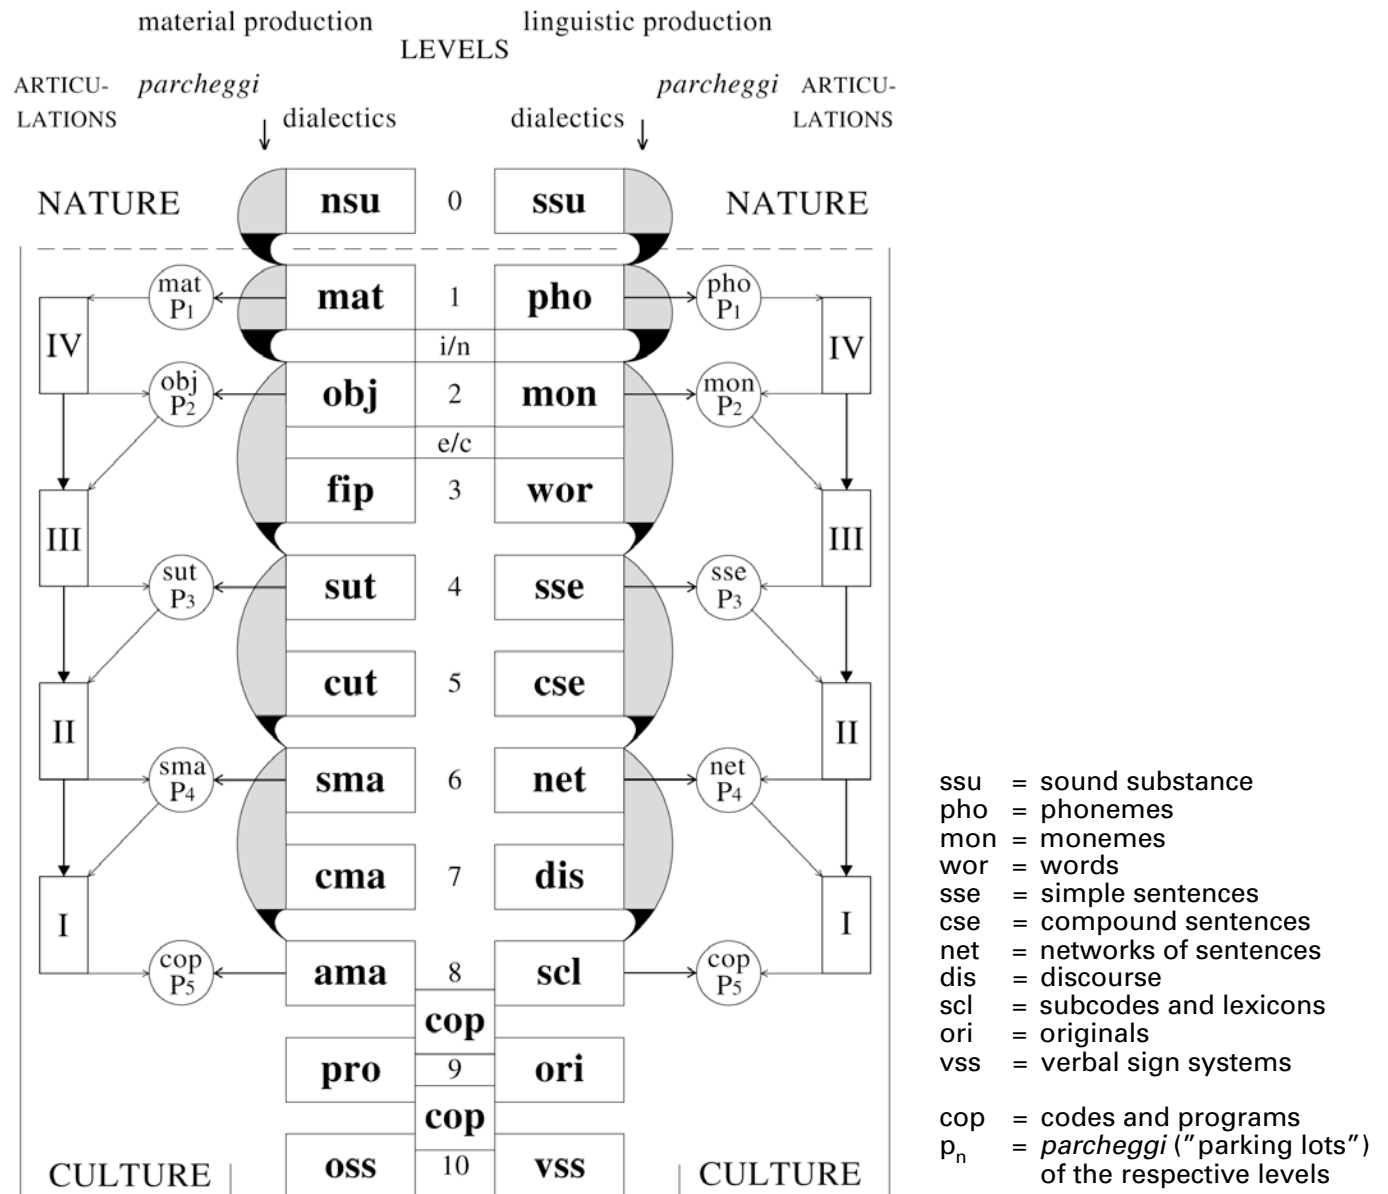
material production LEVELS linguistic production

ARTICULATIONS parcheggi dialectics

dialectics parcheggi ARTICULATIONS

NATURE nsu 0 ssu NATURE

mat 1 pho
mat $P_1$ pho $P_1$
IV IV
i/n
obj 2 mon
obj $P_2$ mon $P_2$
e/c
fip 3 wor
III III
sut 4 sse
sut $P_3$ sse $P_3$
cut 5 cse
II II
sma 6 net
sma $P_4$ net $P_4$
cma 7 dis
I I
ama 8 scl
cop $P_5$ cop $P_5$
cop
pro 9 ori
cop
CULTURE oss 10 vss CULTURE

ssu = sound substance
pho = phonemes
mon = monemes
wor = words
sse = simple sentences
cse = compound sentences
net = networks of sentences
dis = discourse
scl = subcodes and lexicons
ori = originals
vss = verbal sign systems

cop = codes and programs
$p_n$ = parcheggi ("parking lots") of the respective levels